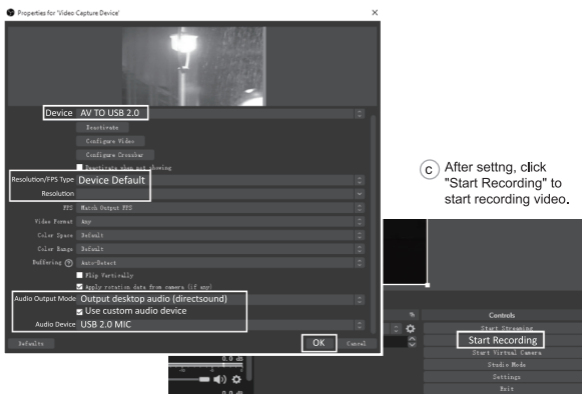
Properties for 'Video Capture Device'

Device AV TO USB 2.0
Deactivate
Configure Video
Configure Crossbar
Deactivate when not showing
Resolution/FPS Type Device Default
Resolution
FPS Match Output FPS
Video Format Any
Color Space Default
Color Range Default
Buffering Auto-Detect
Flip Vertically
Apply rotation data from camera (if any)
Audio Output Mode Output desktop audio (directsound)
Use custom audio device
Audio Device USB 2.0 MIC
Defaults
OK Cancel

c After settng, click "Start Recording" to start recording video.

Controls
Start Streaming
Start Recording
Start Virtual Camera
Studio Mode
Settings
Exit
0.0 dB
0.0 dB